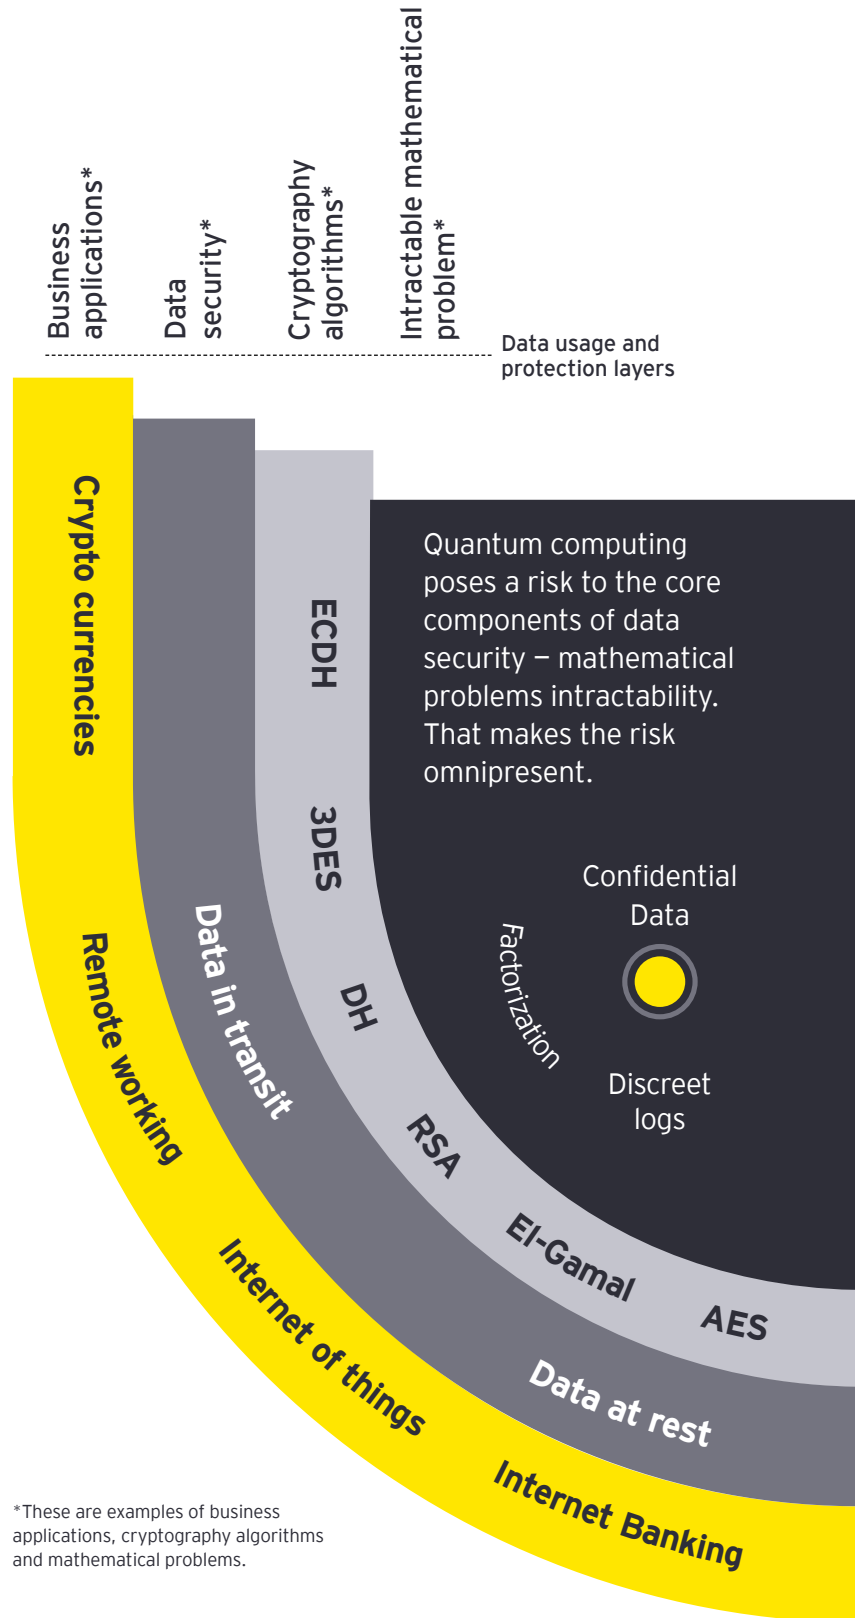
Business applications*

Data security*

Cryptography algorithms*

Intractable mathematical problem*

Data usage and protection layers

Crypto currencies

ECDH

Quantum computing poses a risk to the core components of data security — mathematical problems intractability. That makes the risk omnipresent.

3DES

Confidential Data

Data in transit

Factorization

Remote working

DH

Discreet logs

RSA

El-Gamal

AES

Internet of things

Data at rest

Internet Banking

*These are examples of business applications, cryptography algorithms and mathematical problems.